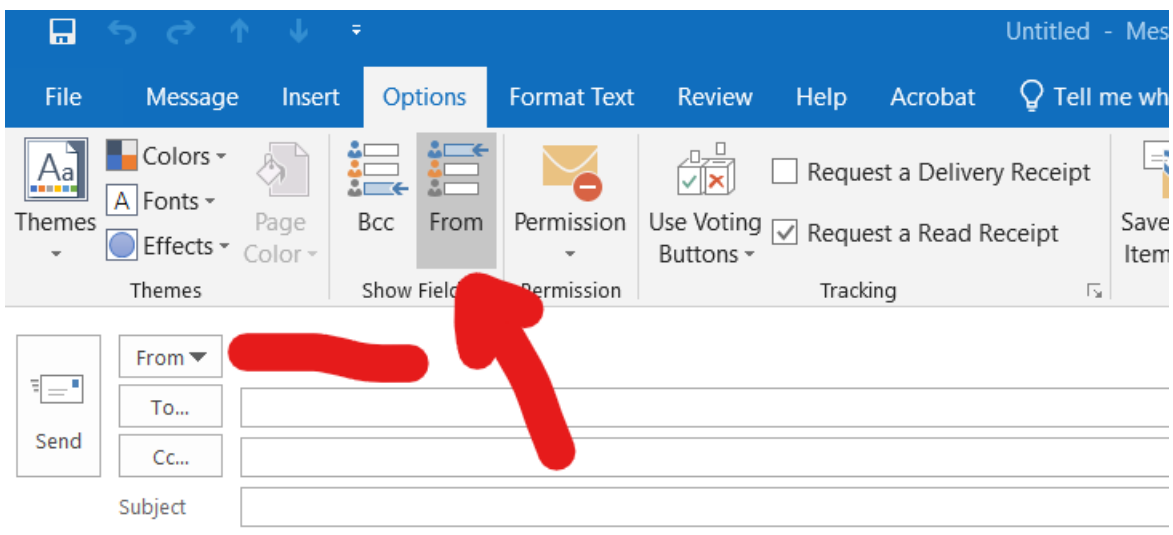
Untitled - Mes

File Message Insert Options Format Text Review Help Acrobat Tell me wh

Themes

Colors

Fonts

Effects

Page Color

Themes

Bcc From

Show Fiel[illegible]

Permission

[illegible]ermission

Use Voting Buttons

Request a Delivery Receipt

Request a Read Receipt

Tracking

Save Item

Send

From

To...

Cc...

Subject